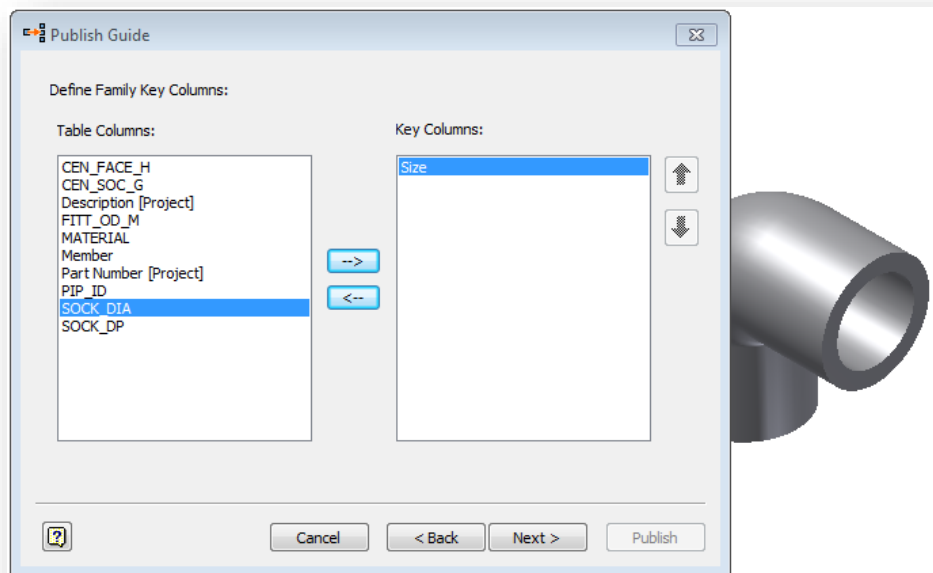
Publish Guide

Define Family Key Columns:

Table Columns:

CEN_FACE_H
CEN_SOC_G
Description [Project]
FITT_OD_M
MATERIAL
Member
Part Number [Project]
PIP_ID
SOCK_DIA
SOCK_DP

-->
<--

Key Columns:

Size

Cancel
< Back
Next >
Publish